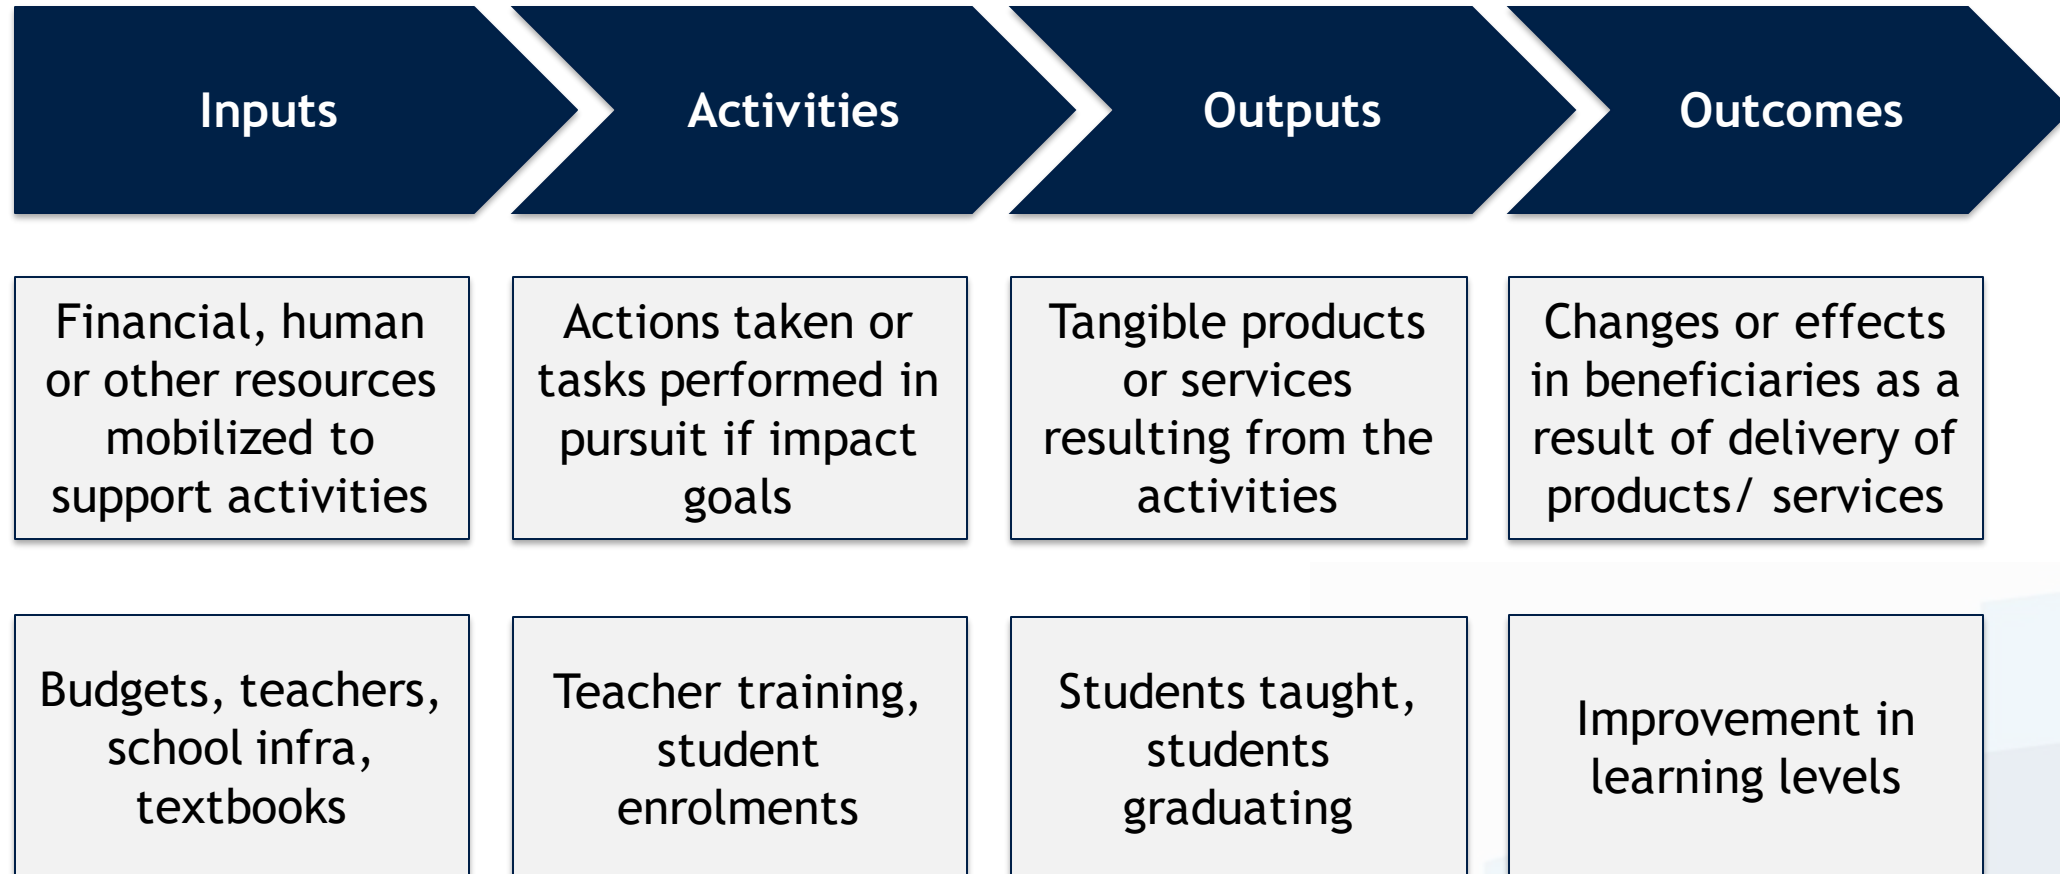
| Inputs | Activities | Outputs | Outcomes |
|---|---|---|---|
| Financial, human or other resources mobilized to support activities | Actions taken or tasks performed in pursuit if impact goals | Tangible products or services resulting from the activities | Changes or effects in beneficiaries as a result of delivery of products/ services |
| Budgets, teachers, school infra, textbooks | Teacher training, student enrolments | Students taught, students graduating | Improvement in learning levels |